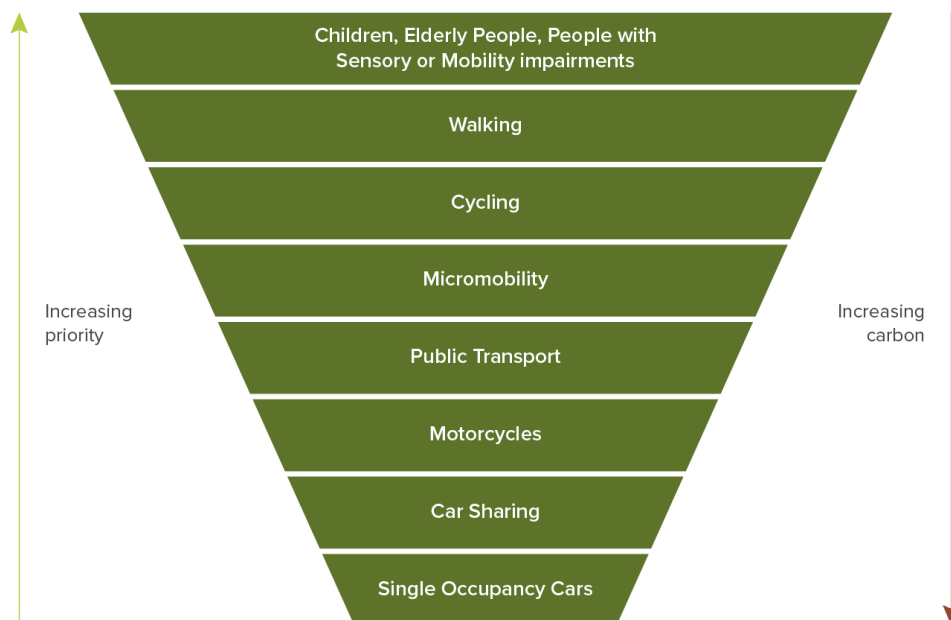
Children, Elderly People, People with Sensory or Mobility impairments

Walking

Cycling

Micromobility

Public Transport

Motorcycles

Car Sharing

Single Occupancy Cars

Increasing priority

Increasing carbon